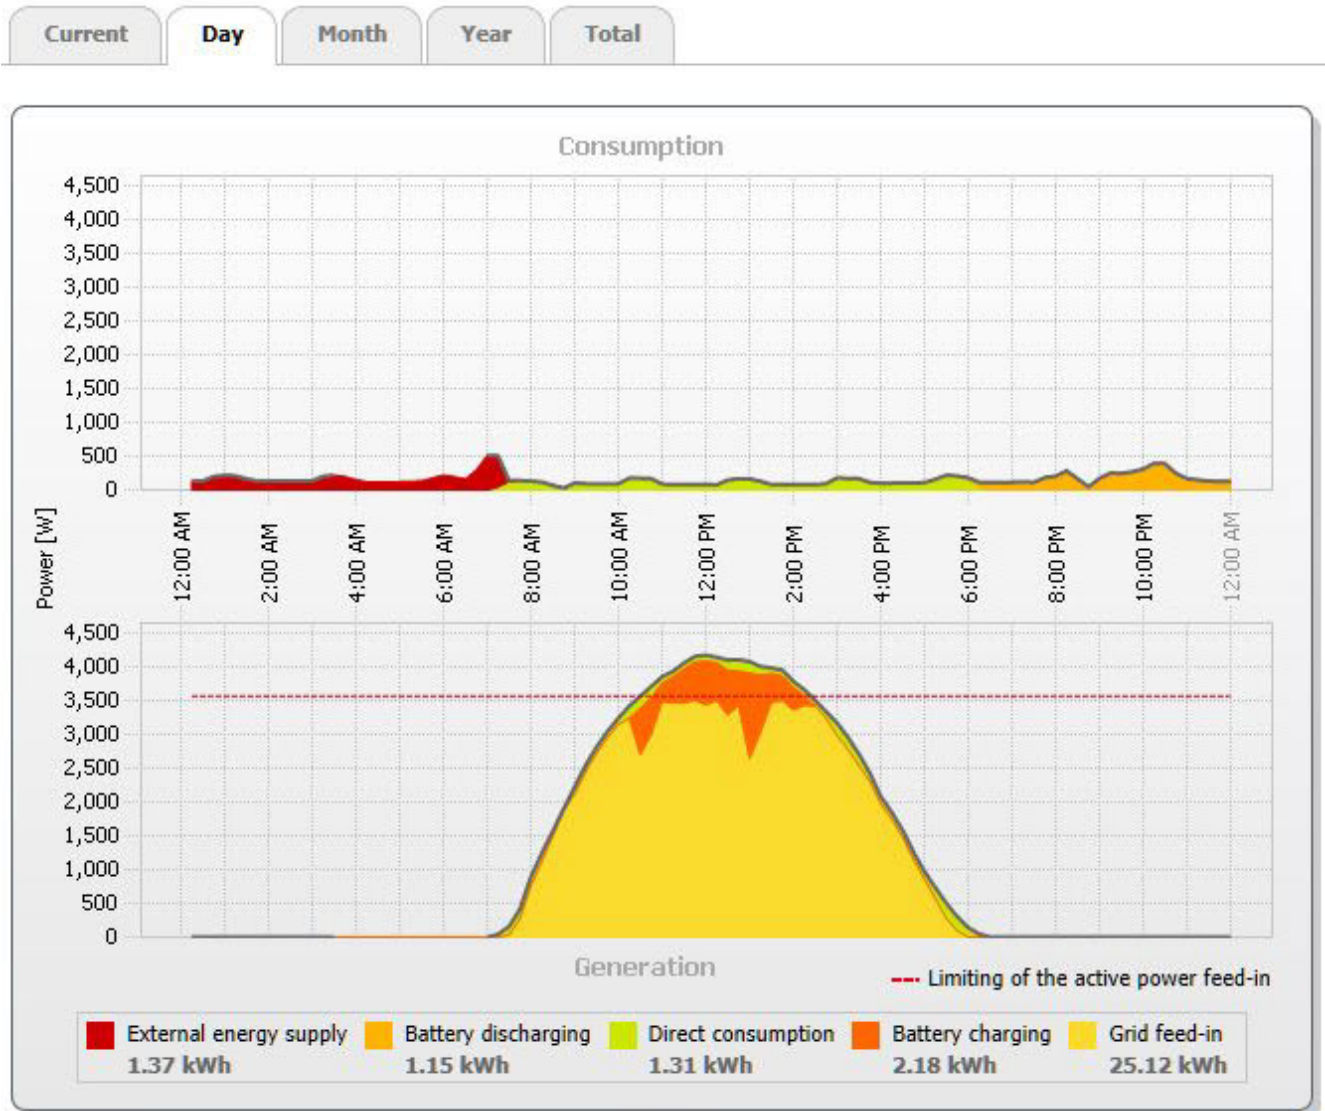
Current Day Month Year Total

Consumption

4,500
4,000
3,500
3,000
2,500
2,000
1,500
1,000
500
0

Power [W]

12:00 AM 2:00 AM 4:00 AM 6:00 AM 8:00 AM 10:00 AM 12:00 PM 2:00 PM 4:00 PM 6:00 PM 8:00 PM 10:00 PM 12:00 AM

4,500
4,000
3,500
3,000
2,500
2,000
1,500
1,000
500
0

Generation

Limiting of the active power feed-in

| External energy supply | Battery discharging | Direct consumption | Battery charging | Grid feed-in |
|---|---|---|---|---|
| 1.37 kWh | 1.15 kWh | 1.31 kWh | 2.18 kWh | 25.12 kWh |